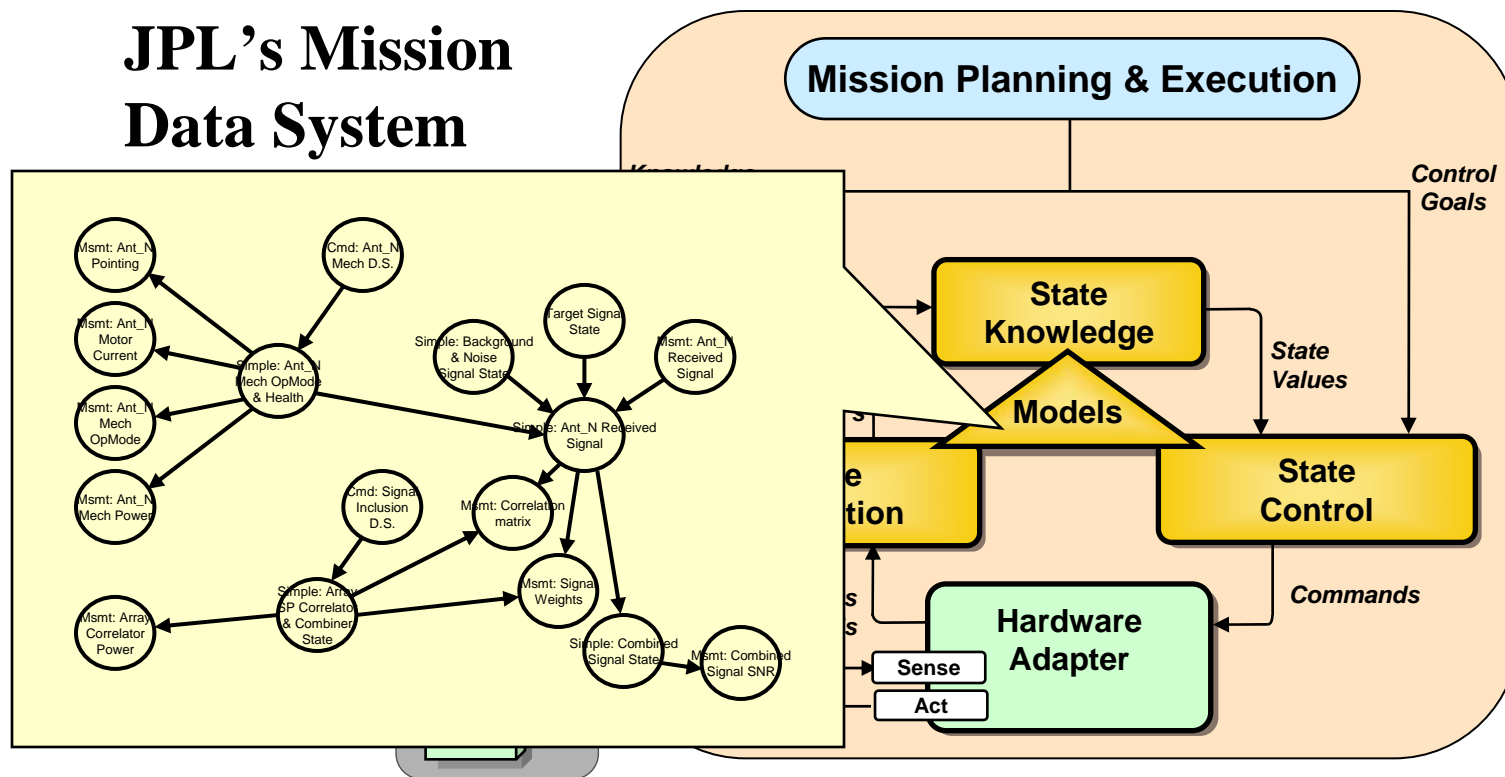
JPL's Mission Data System

Mission Planning & Execution

Knowledge

Control Goals

State Knowledge

State Values

Models

e

tion

State Control

Commands

s

s

Hardware Adapter

Sense

Act

Msmt: Ant_N Pointing

Cmd: Ant_N Mech D.S.

Msmt: Ant_N Motor Current

Simple: Ant_N Mech OpMode & Health

Msmt: Ant_N Mech OpMode

Msmt: Ant_N Mech Power

Target Signal State

Simple: Background & Noise Signal State

Msmt: Ant_N Received Signal

Simple: Ant_N Received Signal

Cmd: Signal Inclusion D.S.

Msmt: Correlation matrix

Simple: Array SP Correlator & Combiner State

Msmt: Signal Weights

Msmt: Array Correlator Power

Simple: Combined Signal State

Msmt: Combined Signal SNR